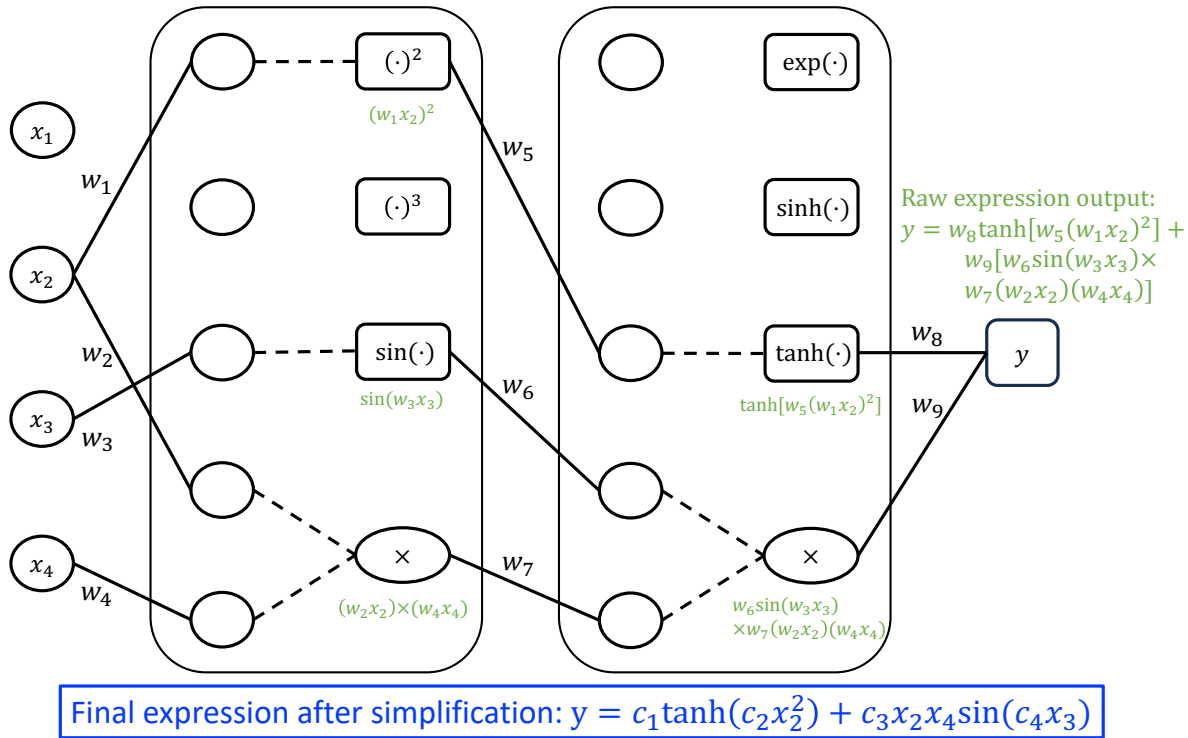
$x_1$

$w_1$

$x_2$

$w_2$

$x_3$

$w_3$

$x_4$

$w_4$

$(\cdot)^2$

$(w_1x_2)^2$

$(\cdot)^3$

$\sin(\cdot)$

$\sin(w_3x_3)$

$\times$

$(w_2x_2)\times(w_4x_4)$

$w_5$

$w_6$

$w_7$

$\exp(\cdot)$

$\sinh(\cdot)$

$\tanh(\cdot)$

$\tanh[w_5(w_1x_2)^2]$

$\times$

$w_6\sin(w_3x_3)$
$\times w_7(w_2x_2)(w_4x_4)$

Raw expression output:
$y = w_8\tanh[w_5(w_1x_2)^2] + w_9[w_6\sin(w_3x_3)\times w_7(w_2x_2)(w_4x_4)]$

$w_8$

$w_9$

$y$

Final expression after simplification: $y = c_1\tanh(c_2x_2^2) + c_3x_2x_4\sin(c_4x_3)$